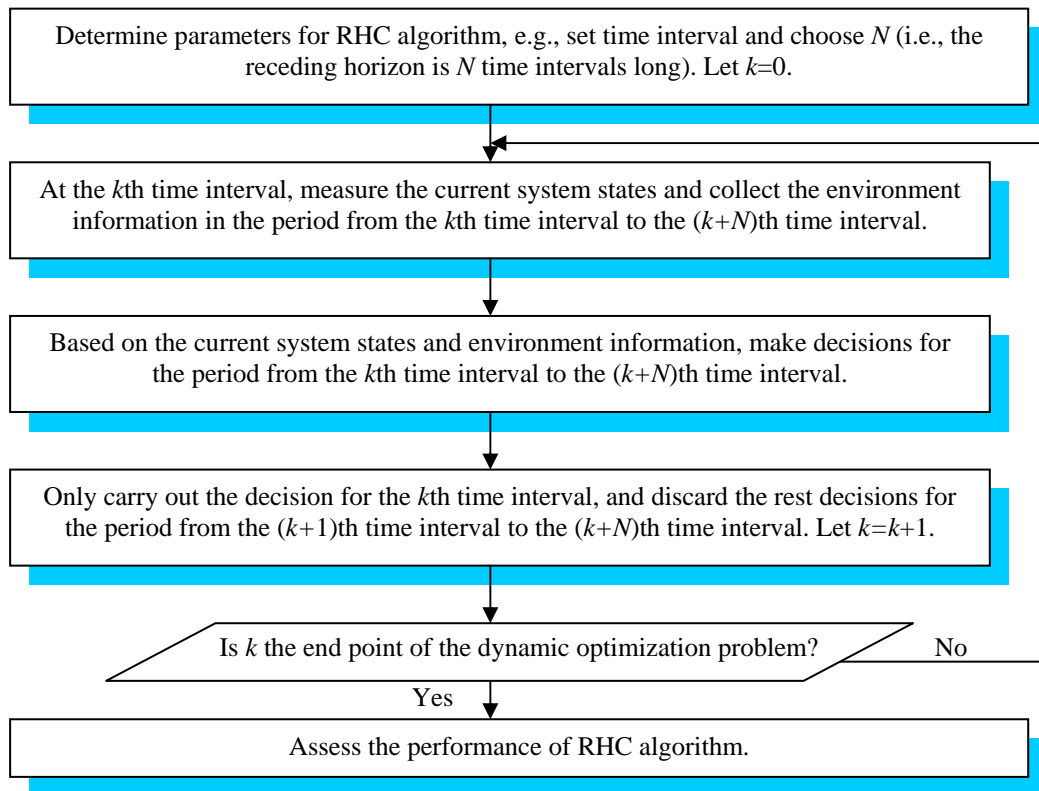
Determine parameters for RHC algorithm, e.g., set time interval and choose $N$ (i.e., the receding horizon is $N$ time intervals long). Let $k$=0.

At the $k$th time interval, measure the current system states and collect the environment information in the period from the $k$th time interval to the ($k$+$N$)th time interval.

Based on the current system states and environment information, make decisions for the period from the $k$th time interval to the ($k$+$N$)th time interval.

Only carry out the decision for the $k$th time interval, and discard the rest decisions for the period from the ($k$+1)th time interval to the ($k$+$N$)th time interval. Let $k$=$k$+1.

Is $k$ the end point of the dynamic optimization problem?

No

Yes

Assess the performance of RHC algorithm.